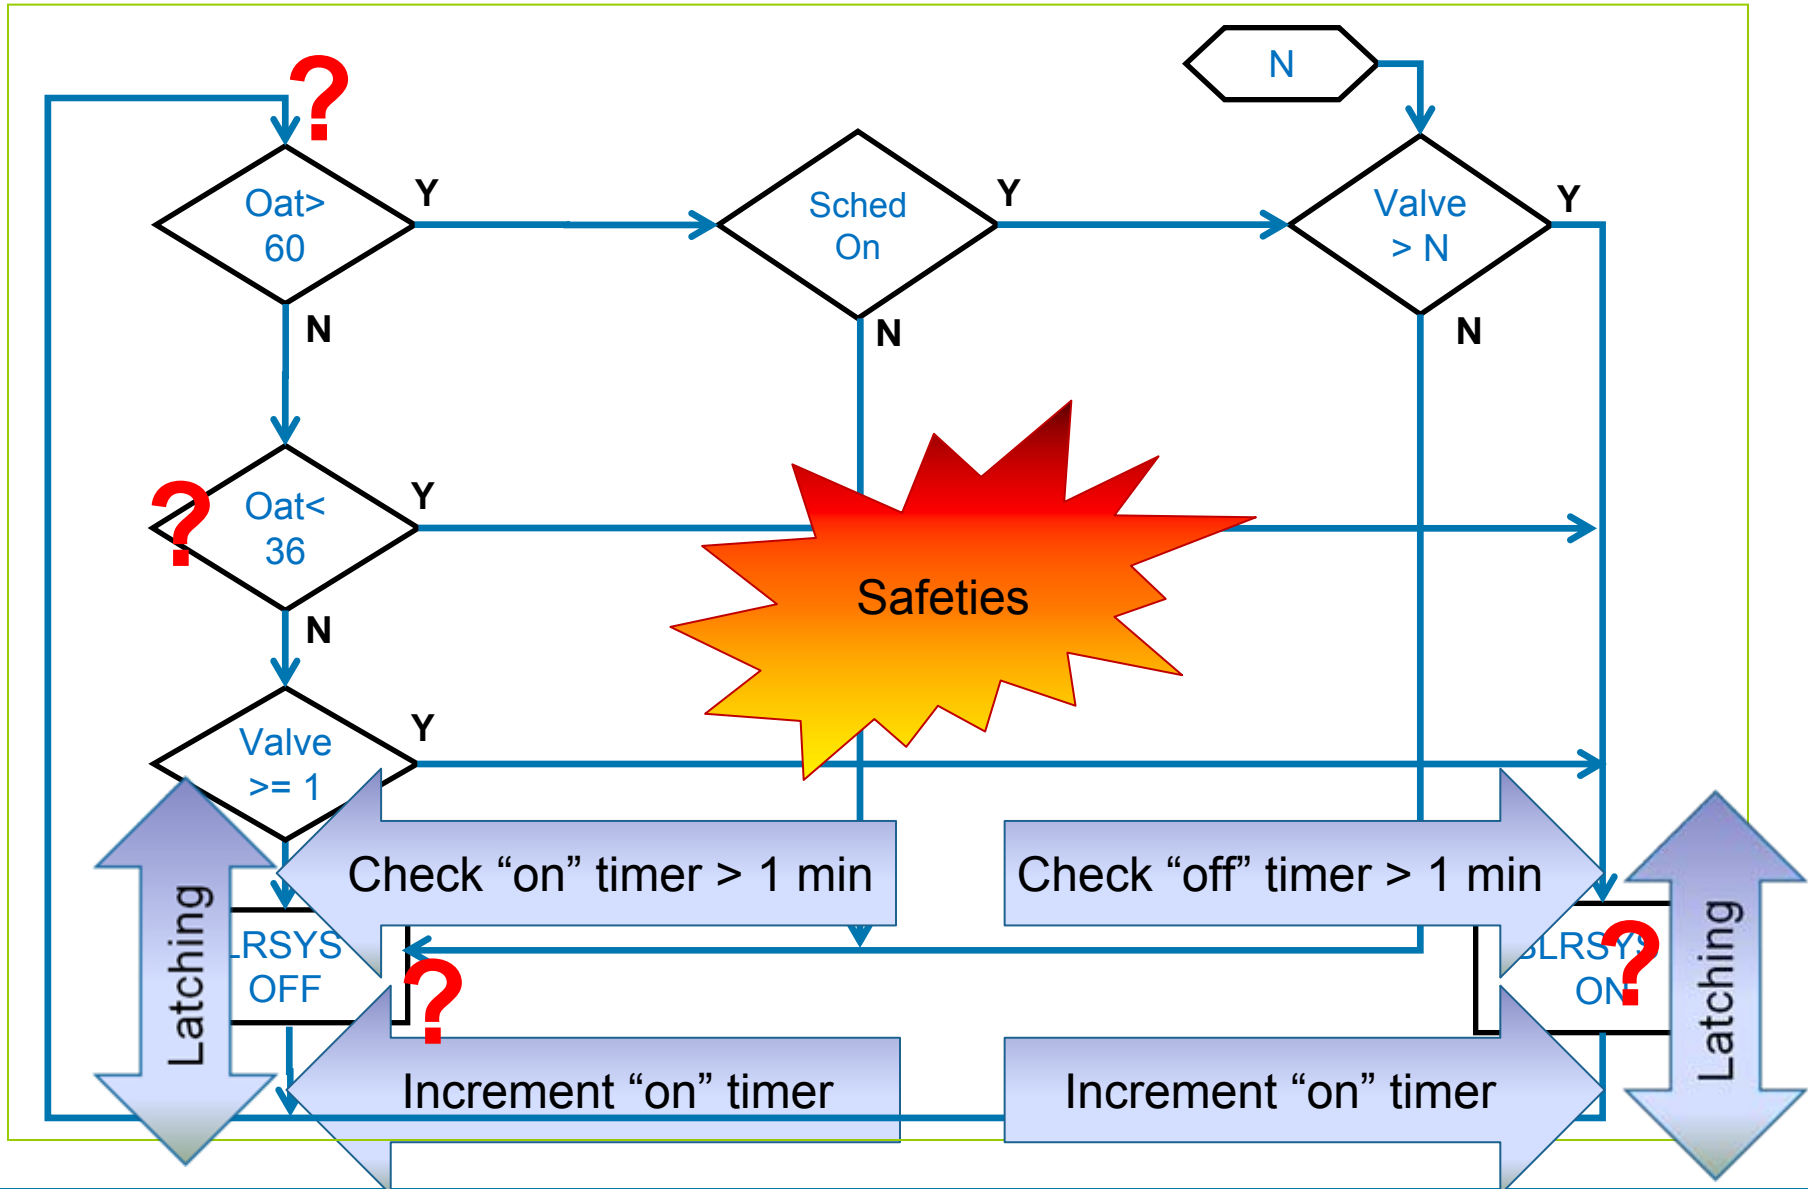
N

?

Oat> 60

Y

N

Sched On

Y

N

Valve > N

Y

N

?

Oat< 36

Y

N

Safeties

Valve >= 1

Y

Latching

Check “on” timer > 1 min

Check “off” timer > 1 min

LRSYS OFF

?

BLRSYS ON

?

Latching

Increment “on” timer

Increment “on” timer